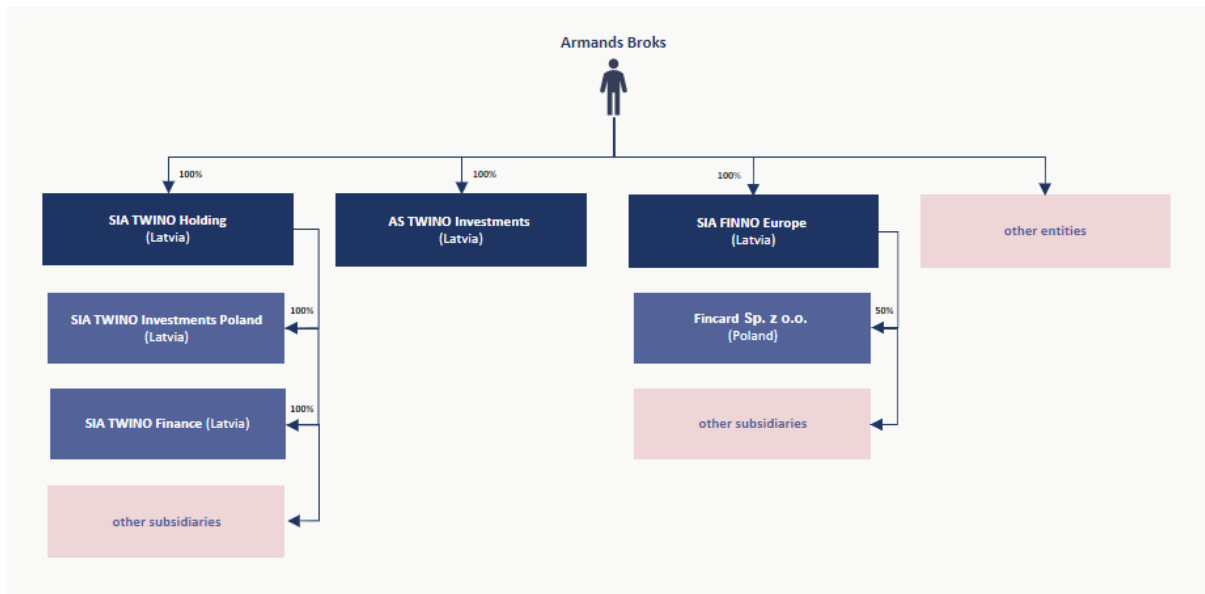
Armands Broks

100%

SIA TWINO Holding
(Latvia)

100%

AS TWINO Investments
(Latvia)

100%

SIA FINNO Europe
(Latvia)

other entities

100%

SIA TWINO Investments Poland
(Latvia)

100%

SIA TWINO Finance (Latvia)

other subsidiaries

50%

Fincard Sp. z o.o.
(Poland)

other subsidiaries